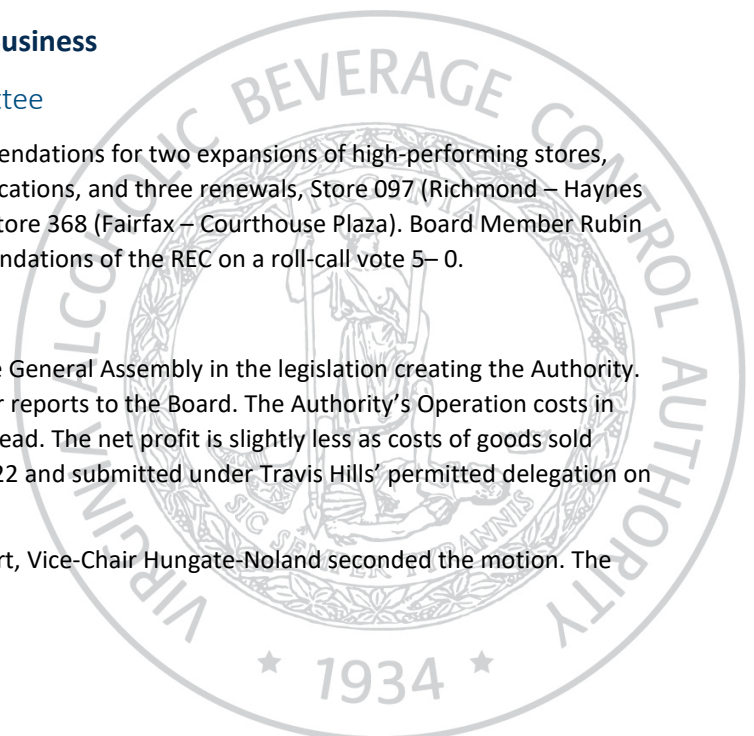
usiness

ttee

endations for two expansions of high-performing stores, cations, and three renewals, Store 097 (Richmond – Haynes tore 368 (Fairfax – Courthouse Plaza). Board Member Rubin ndations of the REC on a roll-call vote 5– 0.

e General Assembly in the legislation creating the Authority. r reports to the Board. The Authority's Operation costs in ead. The net profit is slightly less as costs of goods sold 22 and submitted under Travis Hills' permitted delegation on

rt, Vice-Chair Hungate-Noland seconded the motion. The

VIRGINIA ALCOHOLIC BEVERAGE CONTROL AUTHORITY

SIC SEMPER TYRANNIS

1934